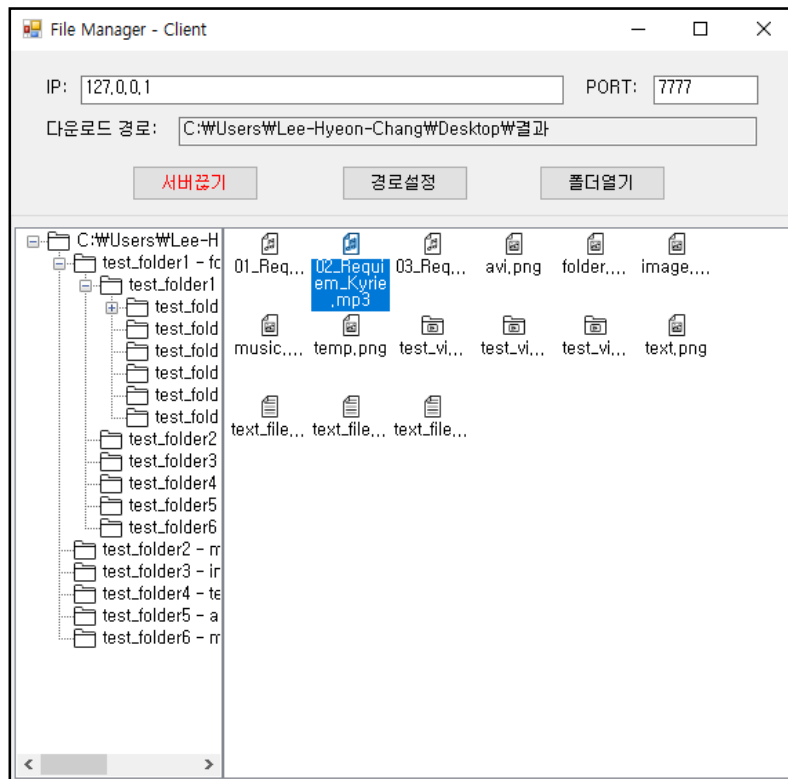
File Manager - Client

IP: 127.0.0.1

PORT: 7777

다운로드 경로: C:₩Users₩Lee-Hyeon-Chang₩Desktop₩결과

서버끊기

경로설정

폴더열기

C:₩Users₩Lee-H
test_folder1 - fc
test_folder1
test_fold
test_fold
test_fold
test_fold
test_fold
test_fold
test_folder2
test_folder3
test_folder4
test_folder5
test_folder6
test_folder2 - m
test_folder3 - ir
test_folder4 - te
test_folder5 - a
test_folder6 - m

01_Req...
02_Requiem_Kyrie.mp3
03_Req...
avi.png
folder....
image....
music....
temp.png
test_vi...
test_vi...
test_vi...
text.png
text_file...
text_file...
text_file...